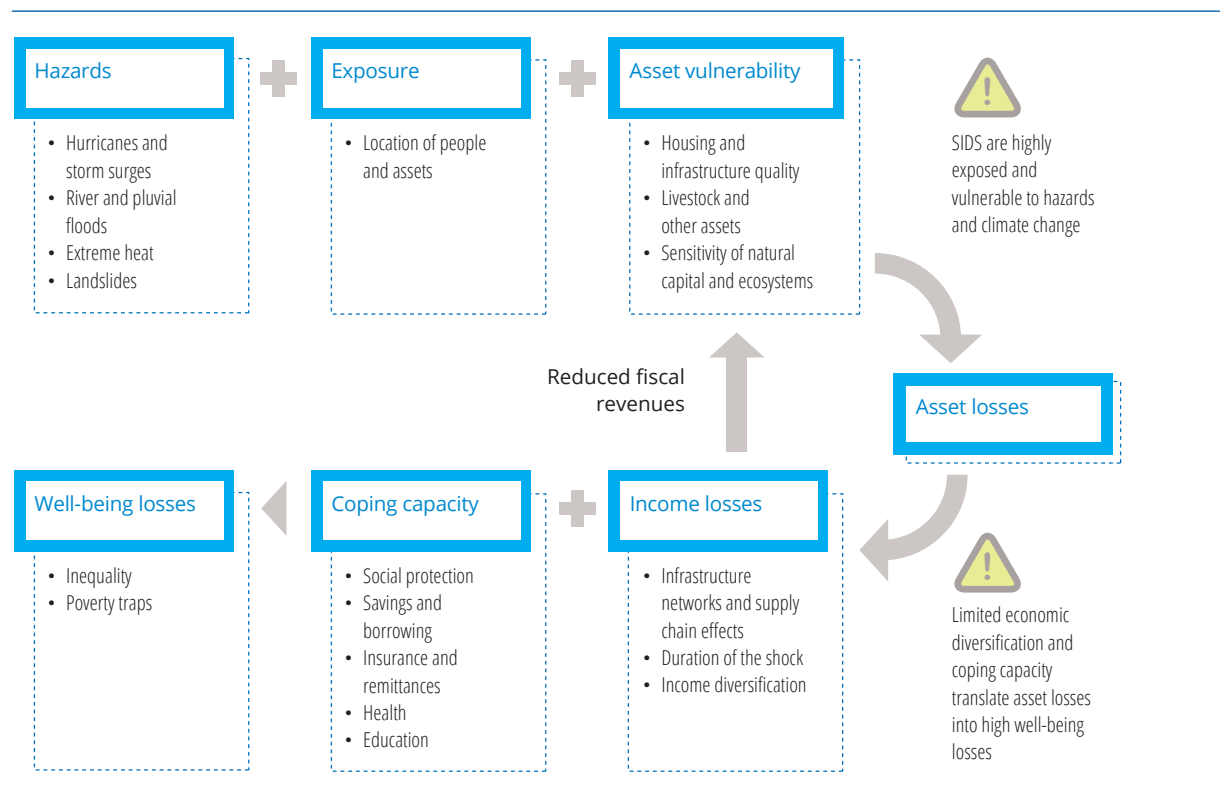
Hazards

- Hurricanes and storm surges
- River and pluvial floods
- Extreme heat
- Landslides

Exposure

- Location of people and assets

Asset vulnerability

- Housing and infrastructure quality
- Livestock and other assets
- Sensitivity of natural capital and ecosystems

SIDS are highly exposed and vulnerable to hazards and climate change

Reduced fiscal revenues

Asset losses

Well-being losses

- Inequality
- Poverty traps

Coping capacity

- Social protection
- Savings and borrowing
- Insurance and remittances
- Health
- Education

Income losses

- Infrastructure networks and supply chain effects
- Duration of the shock
- Income diversification

Limited economic diversification and coping capacity translate asset losses into high well-being losses